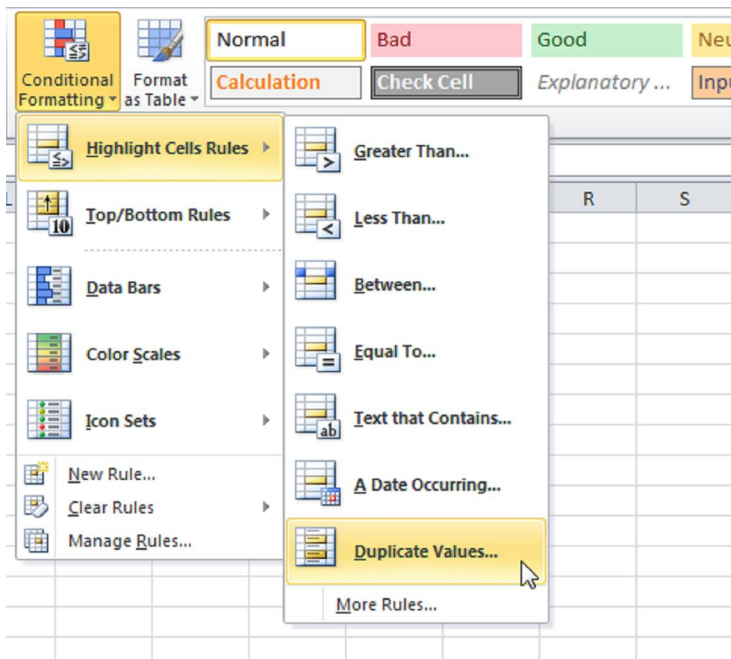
Conditional Formatting

Format as Table

Normal

Bad

Good

Neu

Calculation

Check Cell

Explanatory ...

Inpu

Highlight Cells Rules

Top/Bottom Rules

Data Bars

Color Scales

Icon Sets

New Rule...

Clear Rules

Manage Rules...

Greater Than...

Less Than...

Between...

Equal To...

Text that Contains...

A Date Occurring...

Duplicate Values...

More Rules...

R

S

L

10

ab